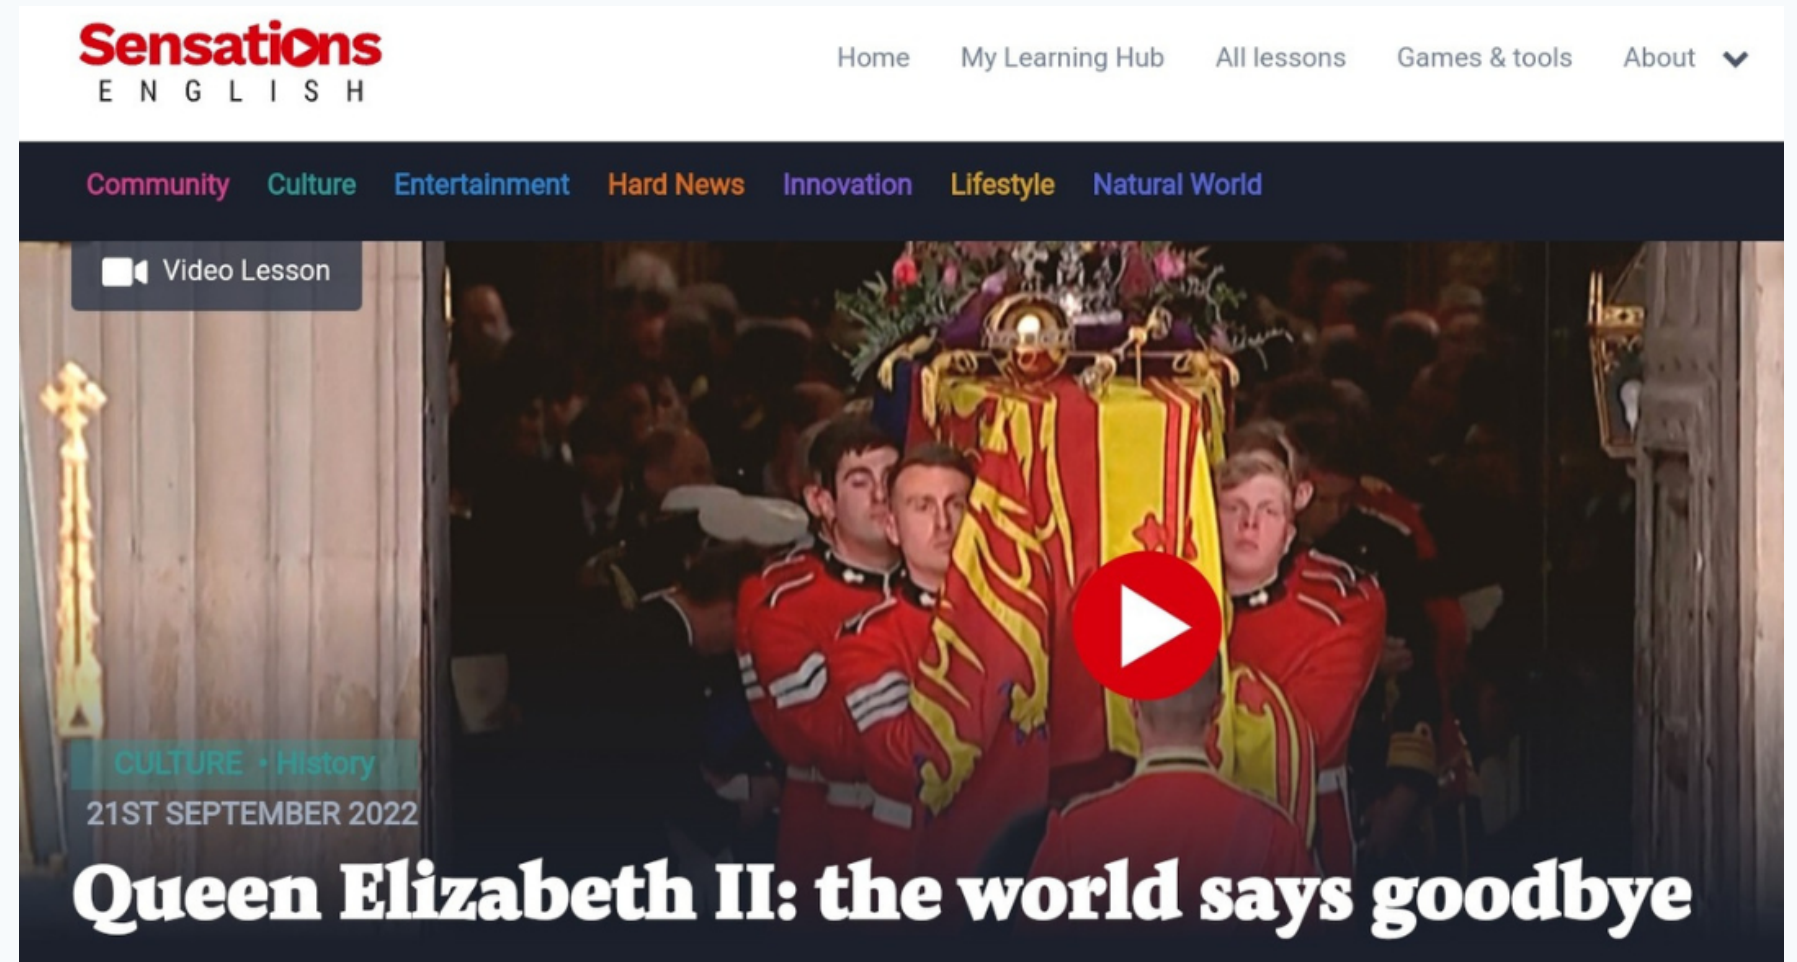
Sensations
ENGLISH

Home My Learning Hub All lessons Games & tools About

Community Culture Entertainment Hard News Innovation Lifestyle Natural World

Video Lesson

CULTURE • History

21ST SEPTEMBER 2022

Queen Elizabeth II: the world says goodbye